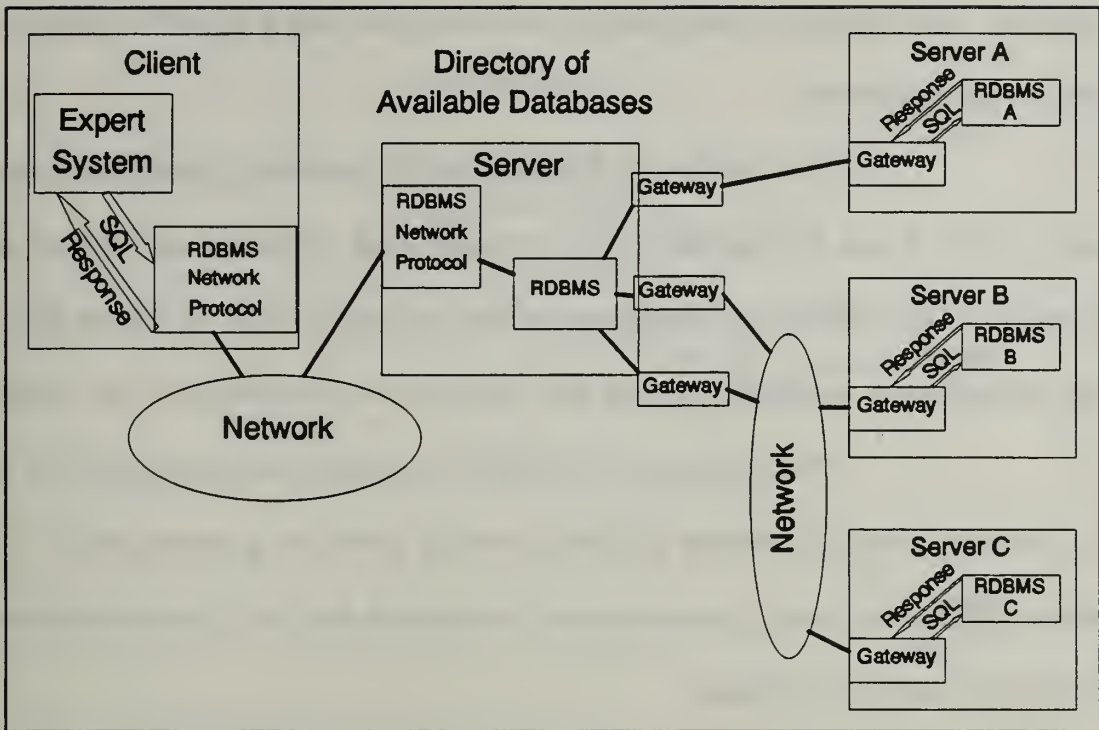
Client

Expert System

SQL

Response

RDBMS Network Protocol

Network

Directory of Available Databases

Server

RDBMS Network Protocol

RDBMS

Gateway

Gateway

Gateway

Network

Server A

Response

SQL

RDBMS A

Gateway

Server B

Response

SQL

RDBMS B

Gateway

Server C

Response

SQL

RDBMS C

Gateway